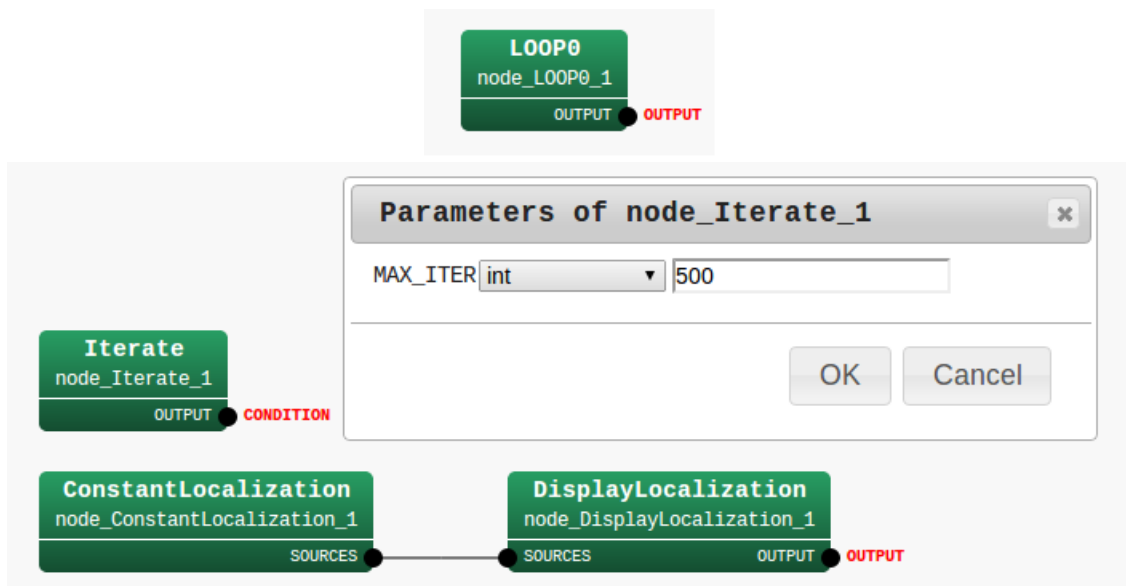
LOOP0
node_LOOP0_1
OUTPUT
OUTPUT

Parameters of node_Iterate_1
×

MAX_ITER int ▾ 500

OK Cancel

Iterate
node_Iterate_1
OUTPUT
CONDITION

ConstantLocalization
node_ConstantLocalization_1
SOURCES

DisplayLocalization
node_DisplayLocalization_1
SOURCES
OUTPUT
OUTPUT